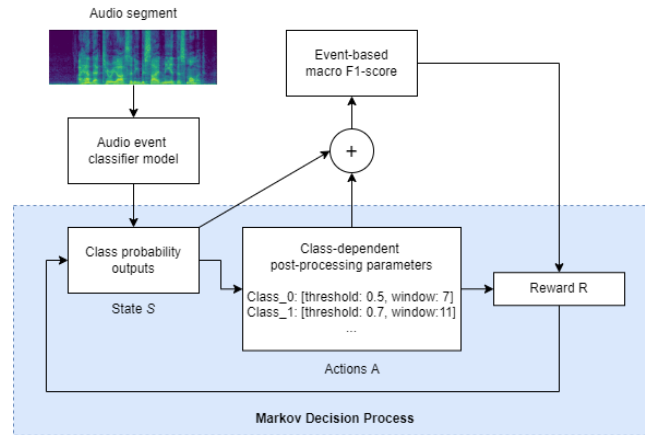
Audio segment

Event-based macro F1-score

Audio event classifier model

+

Class probability outputs

State $S$

Class-dependent post-processing parameters

Class_0: [threshold: 0.5, window: 7]
Class_1: [threshold: 0.7, window:11]
...

Reward R

Actions A

Markov Decision Process